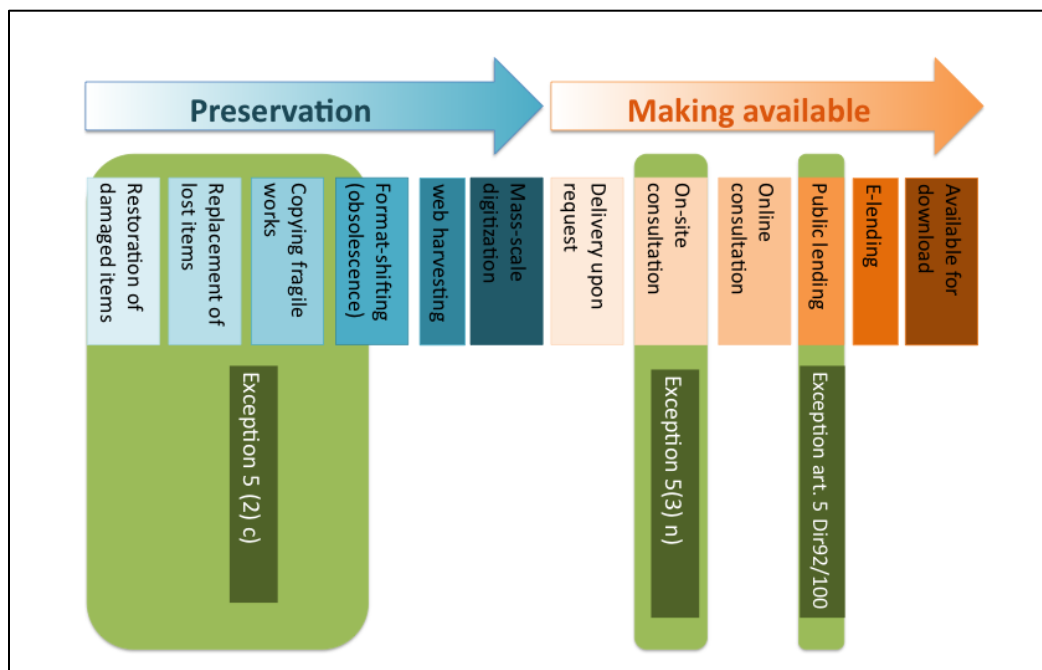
Preservation

Making available

Restoration of damaged items

Replacement of lost items

Copying fragile works

Format-shifting (obsolescence)

web harvesting

Mass-scale digitization

Delivery upon request

On-site consultation

Online consultation

Public lending

E-lending

Available for download

Exception 5 (2) c)

Exception 5(3) n)

Exception art. 5 Dir92/100